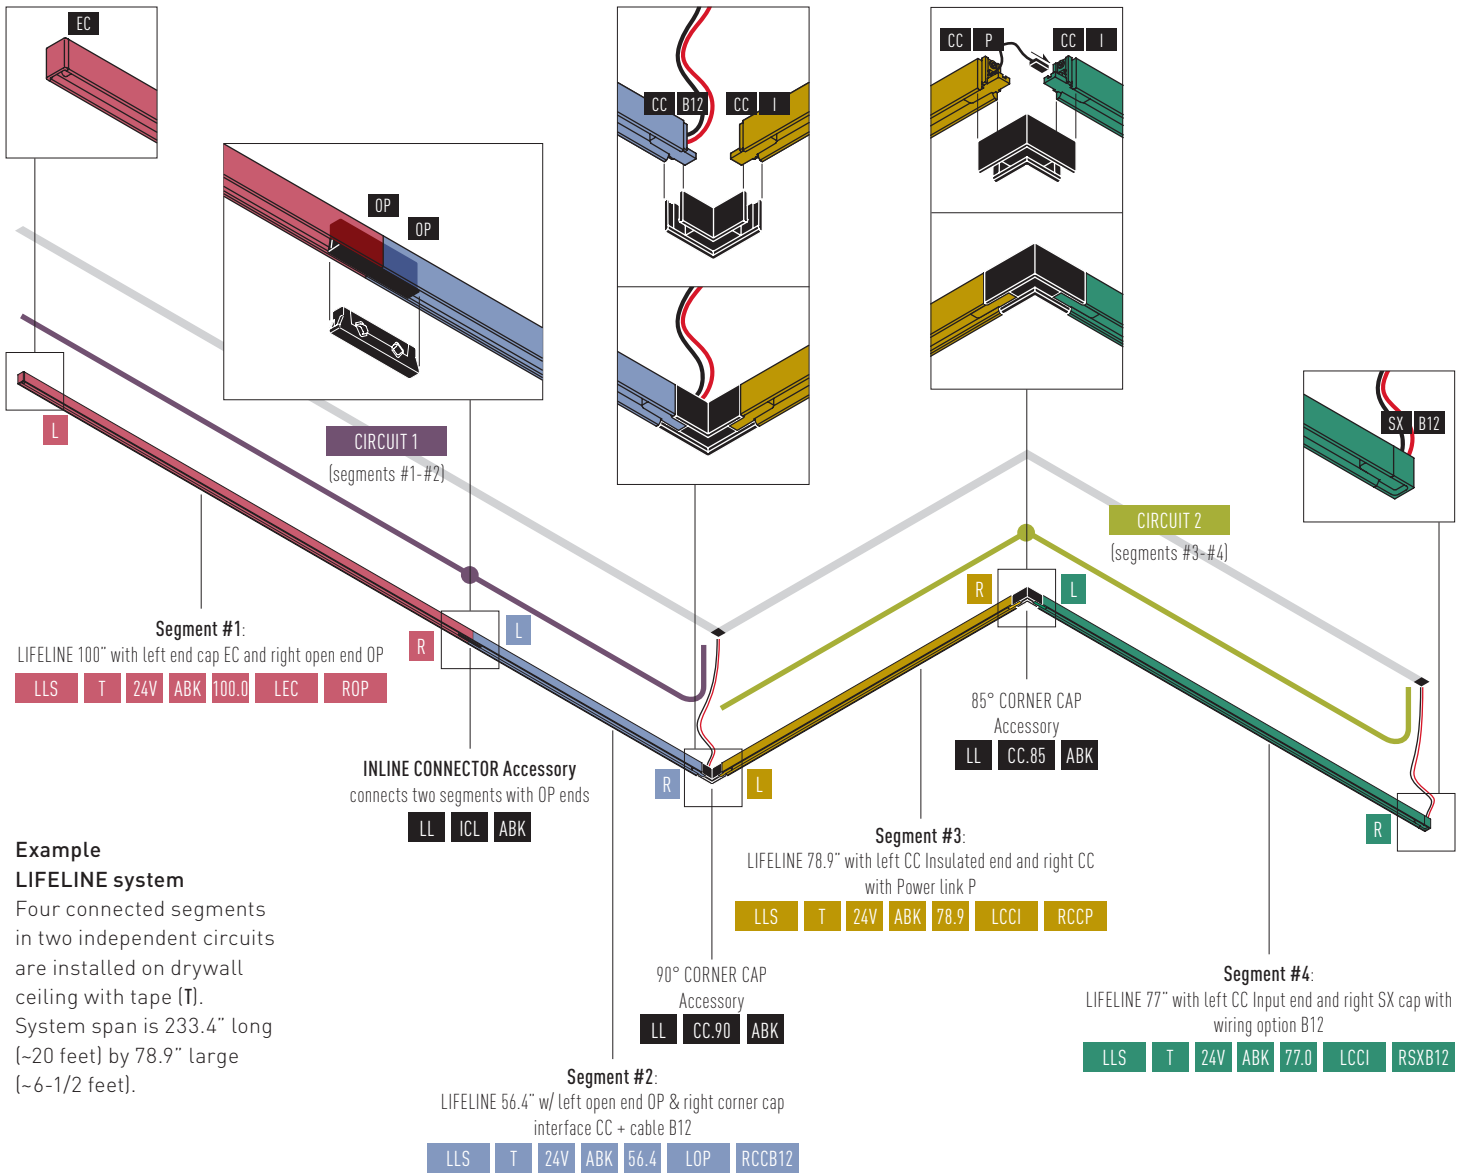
EC

OP
OP

CC B12
CC I

CC P
CC I

SX B12

L

CIRCUIT 1
(segments #1-#2)

CIRCUIT 2
(segments #3-#4)

R L

R L

R L

R

Segment #1:
LIFELINE 100" with left end cap EC and right open end OP
LLS T 24V ABK 100.0 LEC ROP

INLINE CONNECTOR Accessory
connects two segments with OP ends
LL ICL ABK

85° CORNER CAP
Accessory
LL CC.85 ABK

Segment #3:
LIFELINE 78.9" with left CC Insulated end and right CC with Power link P
LLS T 24V ABK 78.9 LCCI RCCP

Example
LIFELINE system
Four connected segments in two independent circuits are installed on drywall ceiling with tape (T). System span is 233.4" long (~20 feet) by 78.9" large (~6-1/2 feet).

90° CORNER CAP
Accessory
LL CC.90 ABK

Segment #4:
LIFELINE 77" with left CC Input end and right SX cap with wiring option B12
LLS T 24V ABK 77.0 LCCI RSXB12

Segment #2:
LIFELINE 56.4" w/ left open end OP & right corner cap interface CC + cable B12
LLS T 24V ABK 56.4 LOP RCCB12